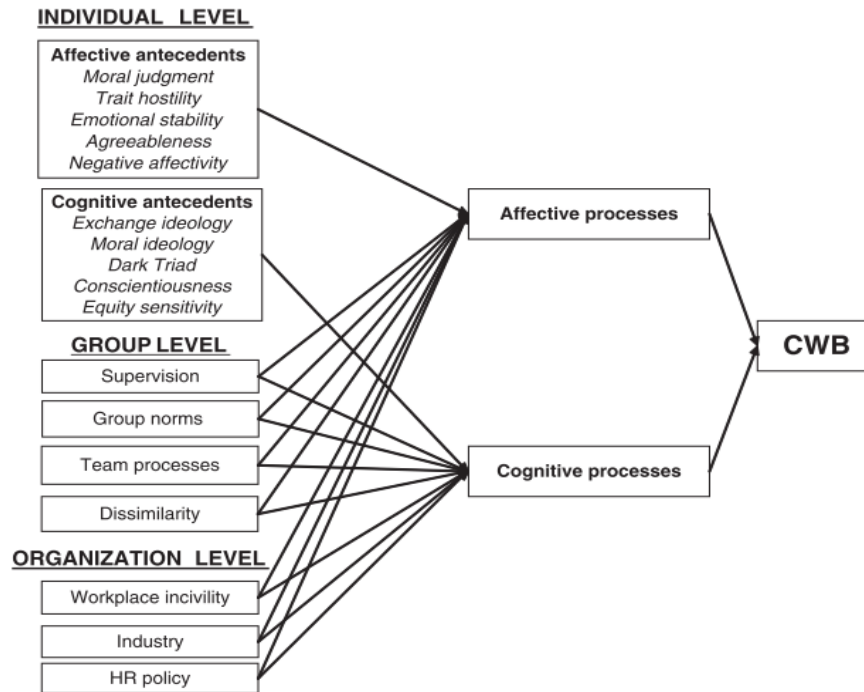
INDIVIDUAL LEVEL

Affective antecedents
Moral judgment
Trait hostility
Emotional stability
Agreeableness
Negative affectivity

Cognitive antecedents
Exchange ideology
Moral ideology
Dark Triad
Conscientiousness
Equity sensitivity

GROUP LEVEL

Supervision

Group norms

Team processes

Dissimilarity

ORGANIZATION LEVEL

Workplace incivility

Industry

HR policy

Affective processes

Cognitive processes

CWB